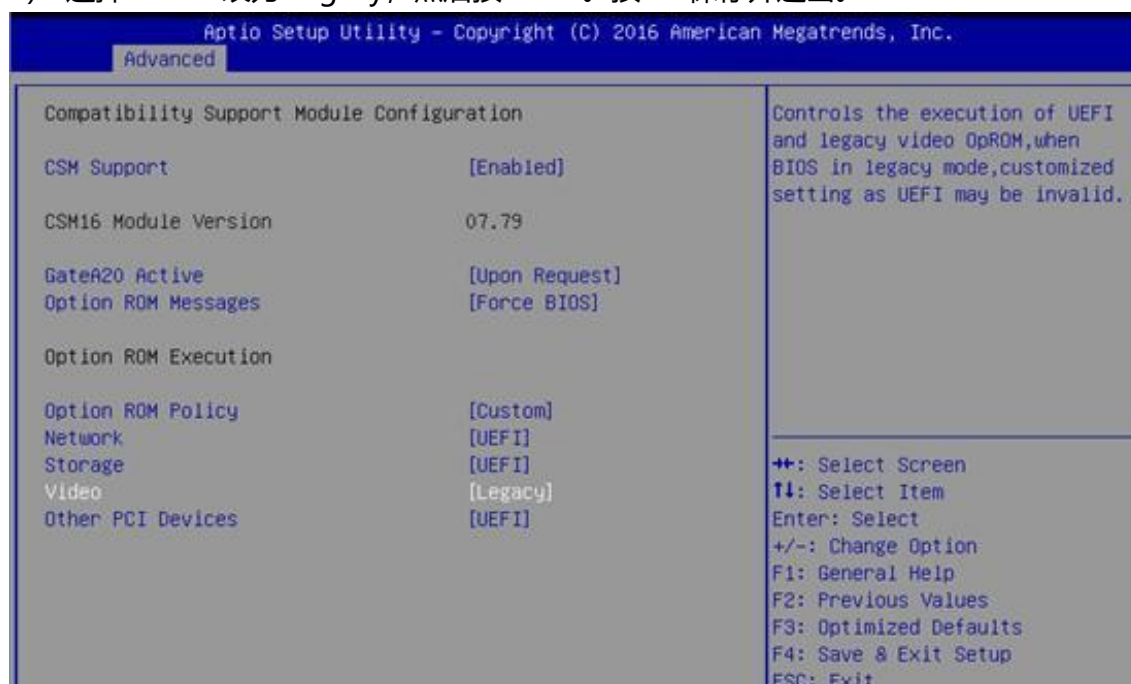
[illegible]

Aptio Setup Utility – Copyright (C) 2016 American Megatrends, Inc.
Advanced

Compatibility Support Module Configuration

CSM Support [Enabled]

CSM16 Module Version 07.79

GateA20 Active [Upon Request]
Option ROM Messages [Force BIOS]

Option ROM Execution

Option ROM Policy [Custom]
Network [UEFI]
Storage [UEFI]
Video [Legacy]
Other PCI Devices [UEFI]

Controls the execution of UEFI and legacy video OpROM,when BIOS in legacy mode,customized setting as UEFI may be invalid.

↔: Select Screen
↑↓: Select Item
Enter: Select
+/-: Change Option
F1: General Help
F2: Previous Values
F3: Optimized Defaults
F4: Save & Exit Setup
ESC: Exit